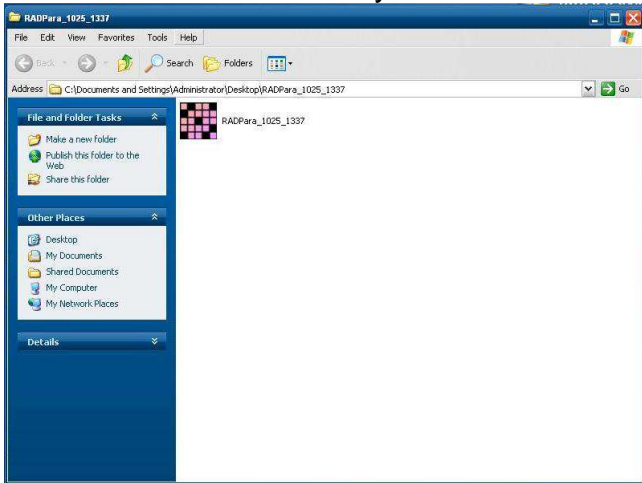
RADPara_1025_1337

File Edit View Favorites Tools Help

Back Search Folders

Address C:\Documents and Settings\Administrator\Desktop\RADPara_1025_1337 Go

File and Folder Tasks

Make a new folder

Publish this folder to the Web

Share this folder

Other Places

Desktop

My Documents

Shared Documents

My Computer

My Network Places

Details

RADPara_1025_1337